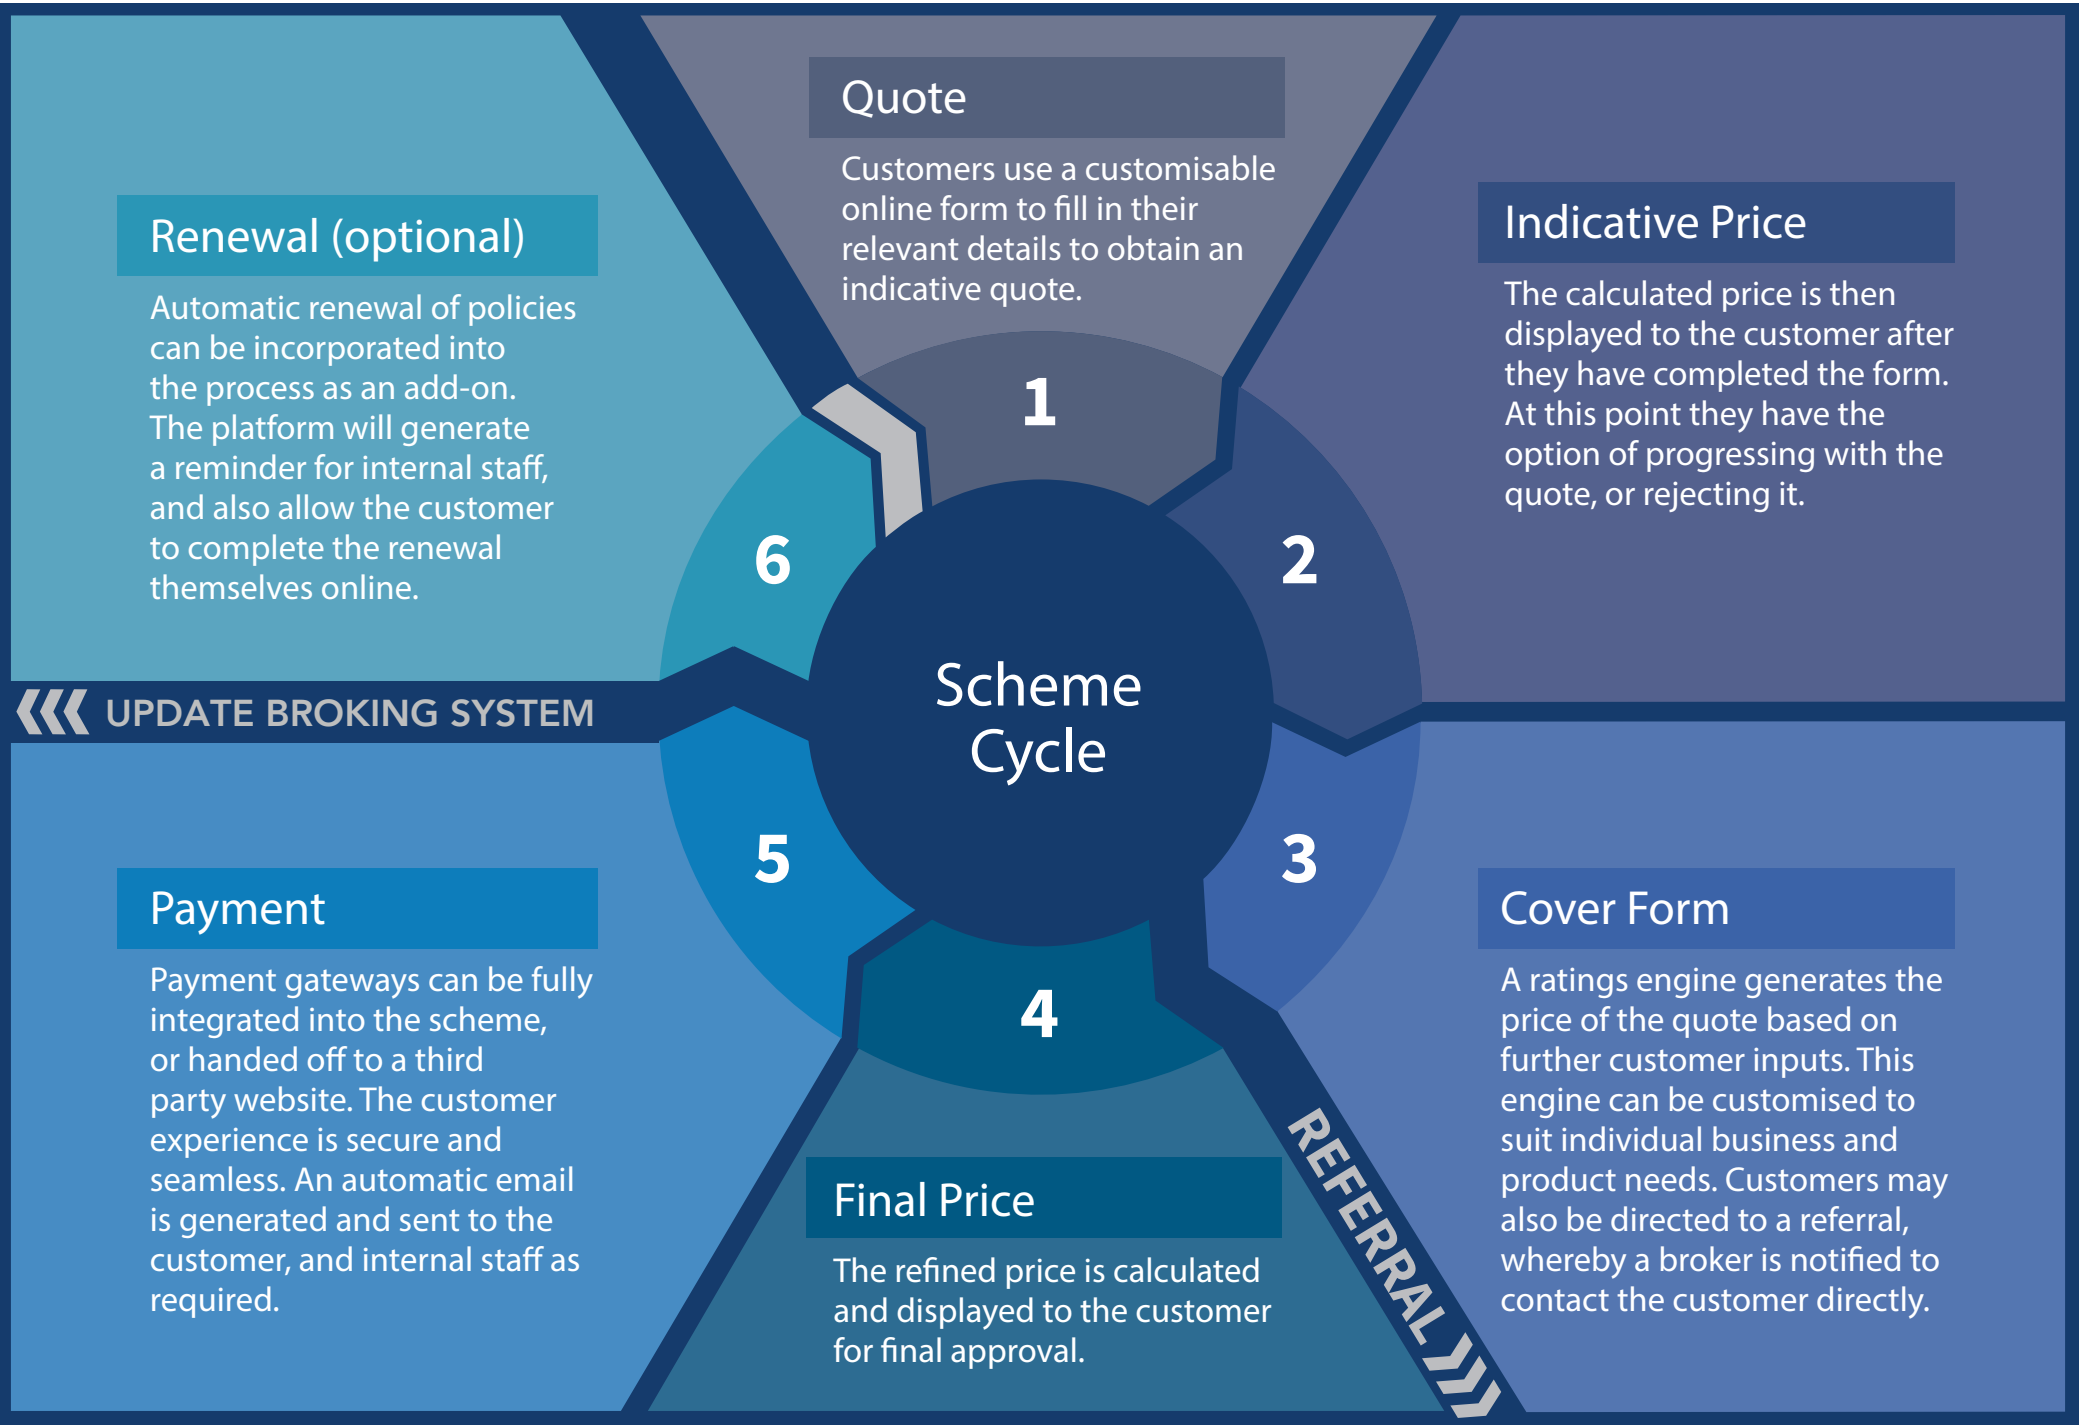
Quote

Customers use a customisable online form to fill in their relevant details to obtain an indicative quote.

Renewal (optional)

Automatic renewal of policies can be incorporated into the process as an add-on. The platform will generate a reminder for internal staff, and also allow the customer to complete the renewal themselves online.

Indicative Price

The calculated price is then displayed to the customer after they have completed the form. At this point they have the option of progressing with the quote, or rejecting it.

1

2

6

Scheme Cycle

5

3

4

UPDATE BROKING SYSTEM

Payment

Payment gateways can be fully integrated into the scheme, or handed off to a third party website. The customer experience is secure and seamless. An automatic email is generated and sent to the customer, and internal staff as required.

Cover Form

A ratings engine generates the price of the quote based on further customer inputs. This engine can be customised to suit individual business and product needs. Customers may also be directed to a referral, whereby a broker is notified to contact the customer directly.

Final Price

The refined price is calculated and displayed to the customer for final approval.

REFERRAL